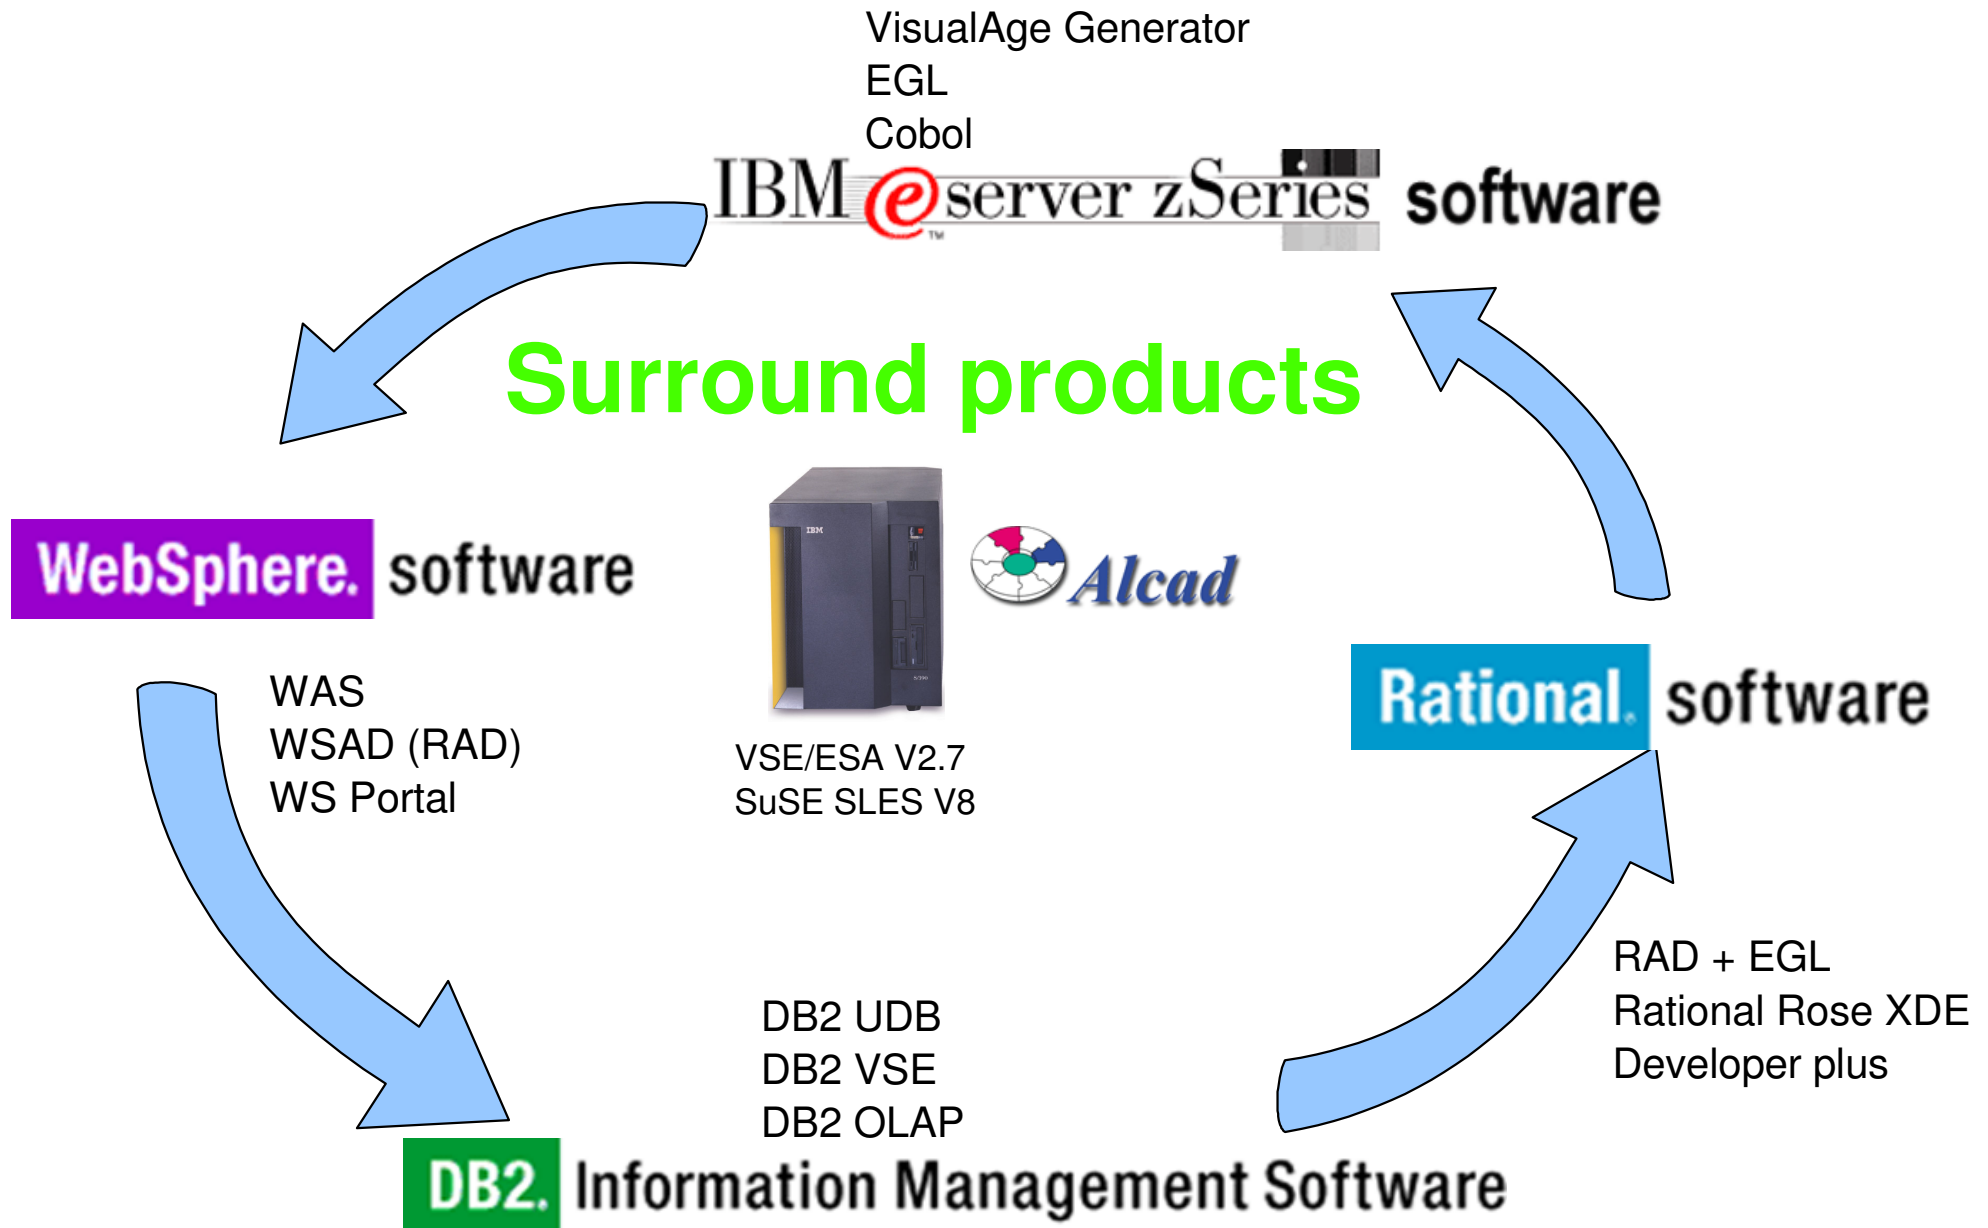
VisualAge Generator
EGL
Cobol

IBM eserver zSeries software

Surround products

WebSphere. software

WAS
WSAD (RAD)
WS Portal

IBM

Alcad

VSE/ESA V2.7
SuSE SLES V8

Rational. software

RAD + EGL
Rational Rose XDE
Developer plus

DB2 UDB
DB2 VSE
DB2 OLAP

DB2. Information Management Software